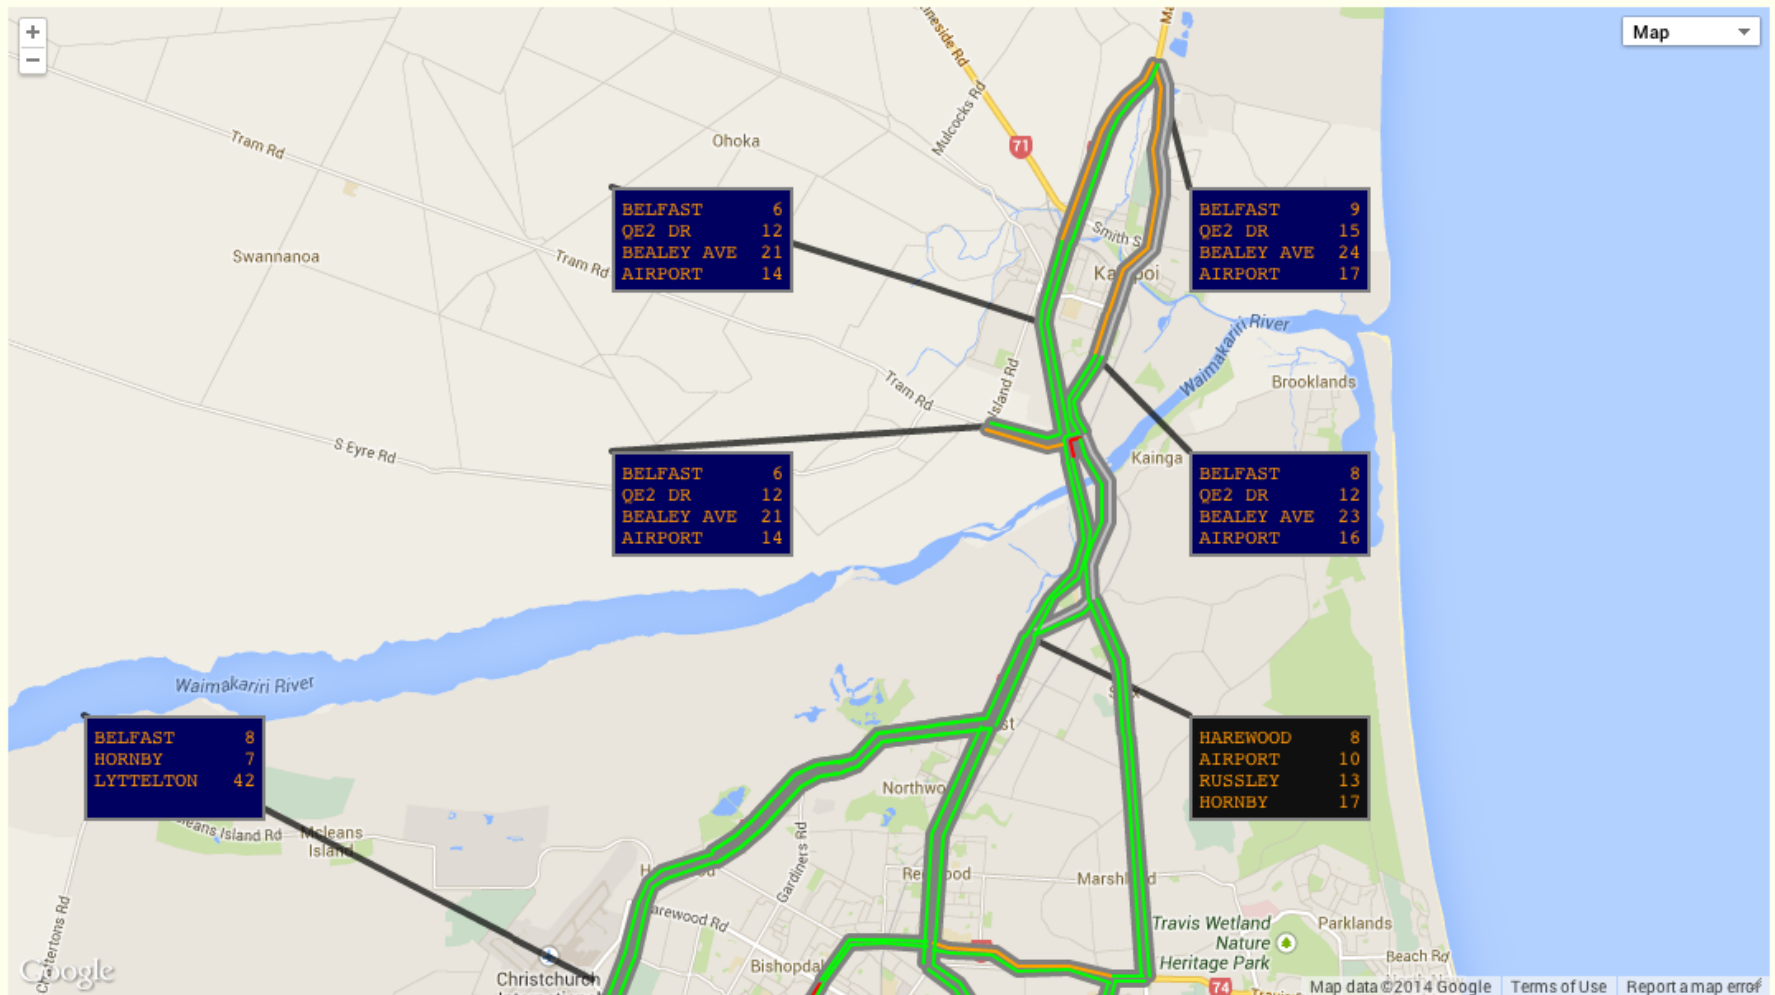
+
−

Map

Ma
ineside Rd
Mulcocks Rd
71
Tram Rd
Ohoka
Swannanoa
Tram Rd
Smith St
Kaiapoi
Tram Rd
Island Rd
River
Waimakariri River
Brooklands
S Eyre Rd
Kainga
Waimakariri River
Northwood
Gardiners Rd
Redwood
Marshland
McLeans Island Rd
Mcleans Island
Harewood Rd
Bishopdale
Christchurch
Travis Wetland Nature Heritage Park
Parklands
Beach Rd
74
Chattertons Rd

BELFAST 6
QE2 DR 12
BEALEY AVE 21
AIRPORT 14

BELFAST 9
QE2 DR 15
BEALEY AVE 24
AIRPORT 17

BELFAST 6
QE2 DR 12
BEALEY AVE 21
AIRPORT 14

BELFAST 8
QE2 DR 12
BEALEY AVE 23
AIRPORT 16

BELFAST 8
HORNBY 7
LYTTELTON 42

HAREWOOD 8
AIRPORT 10
RUSSLEY 13
HORNBY 17

Google
Map data ©2014 Google Terms of Use Report a map error